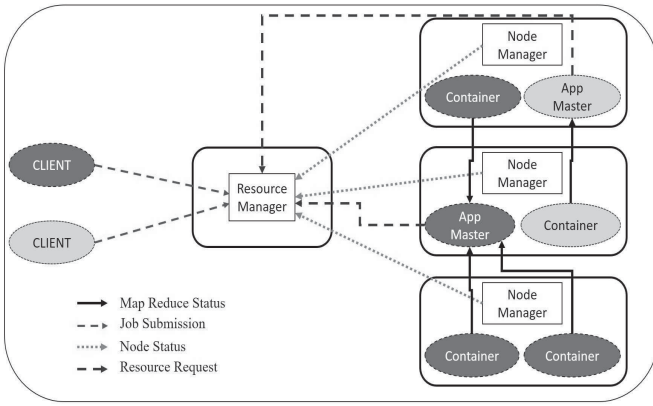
CLIENT

CLIENT

Resource Manager

Node Manager

Container

App Master

Node Manager

App Master

Container

Node Manager

Container

Container

Map Reduce Status
Job Submission
Node Status
Resource Request